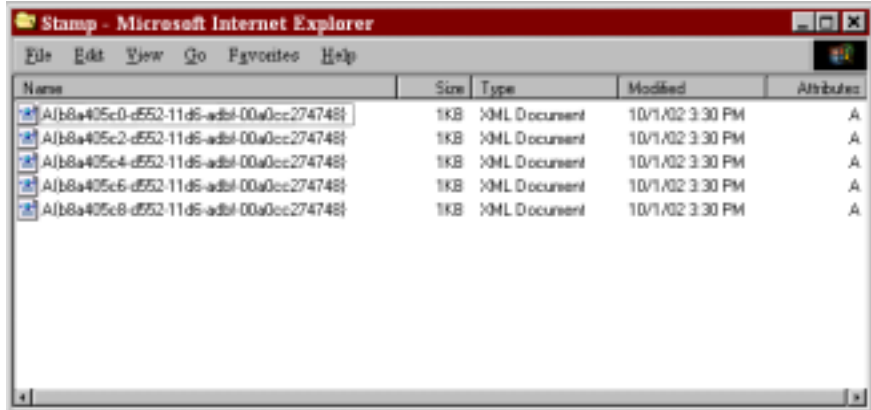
Stamp - Microsoft Internet Explorer

File Edit View Go Favorites Help

| Name | Size | Type | Modified | Attributes |
|---|---|---|---|---|
| A{b8a405c0-d552-11d6-adbf-00a0cc274748} | 1KB | XML Document | 10/1/02 3:30 PM | A |
| A{b8a405c2-d552-11d6-adbf-00a0cc274748} | 1KB | XML Document | 10/1/02 3:30 PM | A |
| A{b8a405c4-d552-11d6-adbf-00a0cc274748} | 1KB | XML Document | 10/1/02 3:30 PM | A |
| A{b8a405c6-d552-11d6-adbf-00a0cc274748} | 1KB | XML Document | 10/1/02 3:30 PM | A |
| A{b8a405c8-d552-11d6-adbf-00a0cc274748} | 1KB | XML Document | 10/1/02 3:30 PM | A |